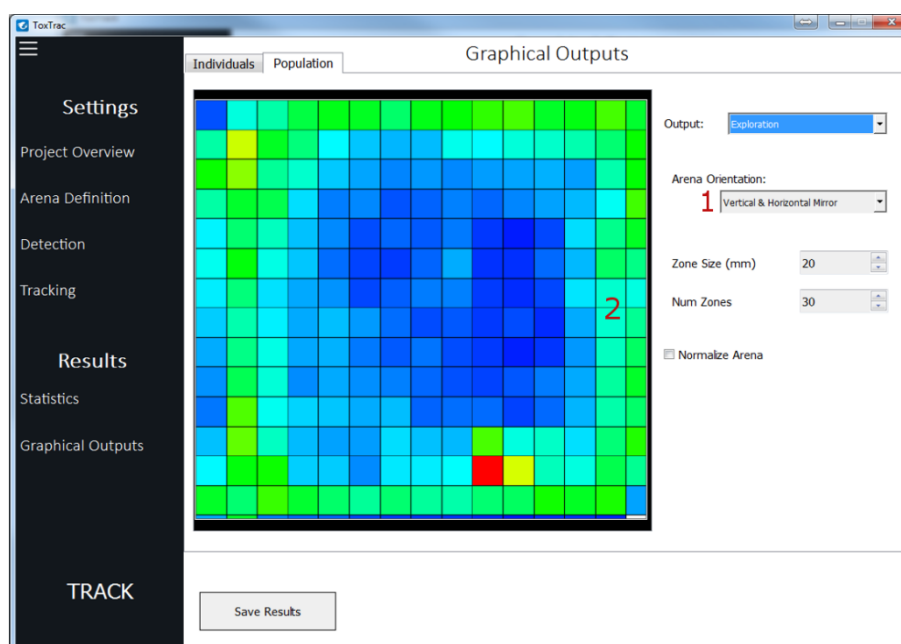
ToxTrac

Settings

Project Overview

Arena Definition

Detection

Tracking

Results

Statistics

Graphical Outputs

TRACK

Individuals

Population

Graphical Outputs

2

Output: Exploration

Arena Orientation:

1

Vertical & Horizontal Mirror

Zone Size (mm) 20

Num Zones 30

Normalize Arena

Save Results